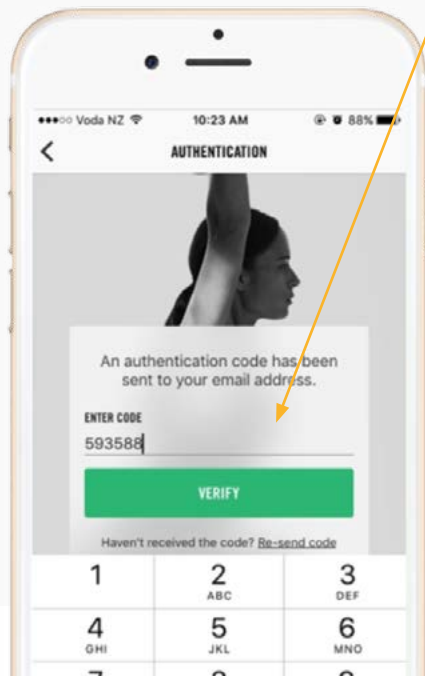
●●●○○ Voda NZ 10:23 AM 88%

<

AUTHENTICATION

An authentication code has been sent to your email address.

ENTER CODE

593588

VERIFY

Haven't received the code? Re-send code

| 1 | 2 ABC | 3 DEF |
|---|---|---|
| 4 GHI | 5 JKL | 6 MNO |